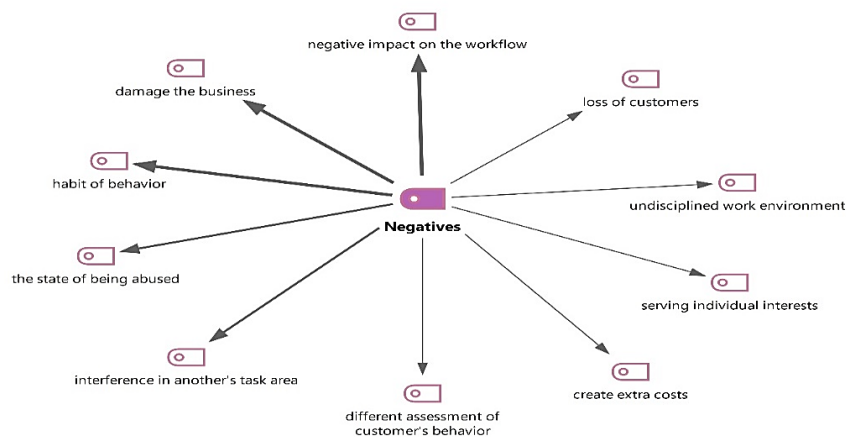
negative impact on the workflow

damage the business

loss of customers

habit of behavior

Negatives

undisciplined work environment

the state of being abused

serving individual interests

interference in another's task area

create extra costs

different assessment of customer's behavior